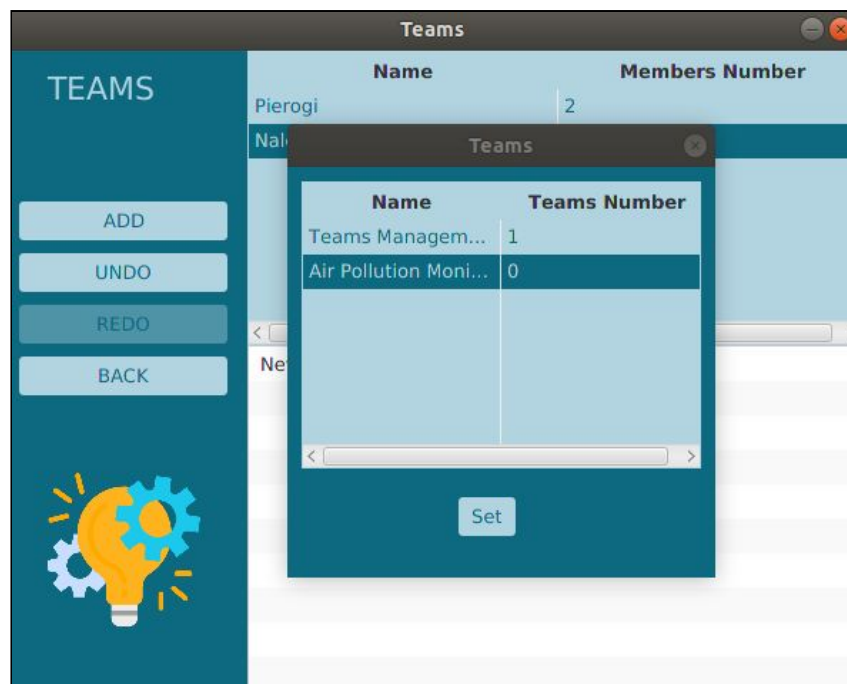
Teams

TEAMS

ADD

UNDO

REDO

BACK

| Name | Members Number |
|---|---|
| Pierogi | 2 |
| Nal | |

Ne

Teams

| Name | Teams Number |
|---|---|
| Teams Managem... | 1 |
| Air Pollution Moni... | 0 |

Set